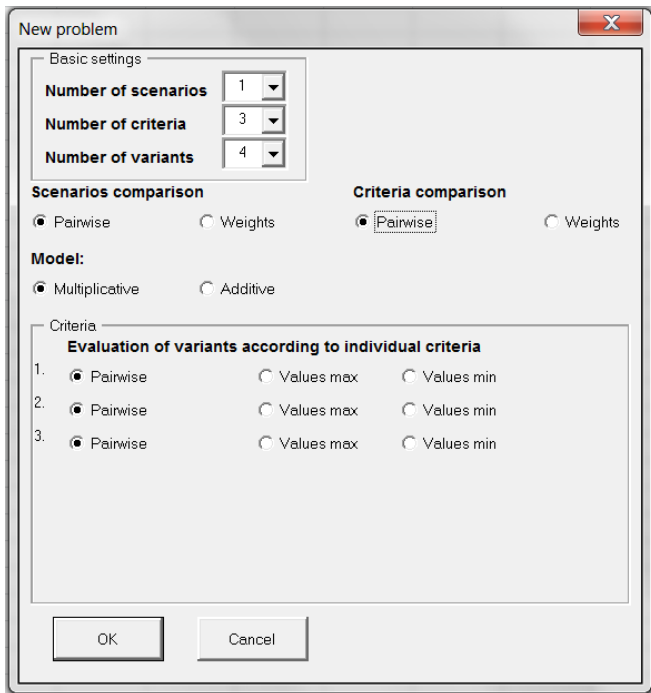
New problem

Basic settings
Number of scenarios 1
Number of criteria 3
Number of variants 4

Scenarios comparison
Pairwise
Weights

Criteria comparison
Pairwise
Weights

Model:
Multiplicative
Additive

Criteria
Evaluation of variants according to individual criteria
1. Pairwise Values max Values min
2. Pairwise Values max Values min
3. Pairwise Values max Values min

OK
Cancel